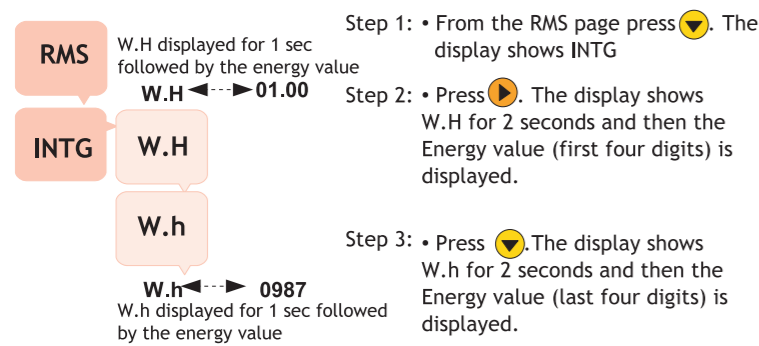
RMS

W.H displayed for 1 sec followed by the energy value

W.H ◄---► 01.00

INTG

W.H

W.h

W.h ◄---► 0987

W.h displayed for 1 sec followed by the energy value

Step 1: • From the RMS page press ▼. The display shows INTG

Step 2: • Press ►. The display shows W.H for 2 seconds and then the Energy value (first four digits) is displayed.

Step 3: • Press ▼.The display shows W.h for 2 seconds and then the Energy value (last four digits) is displayed.